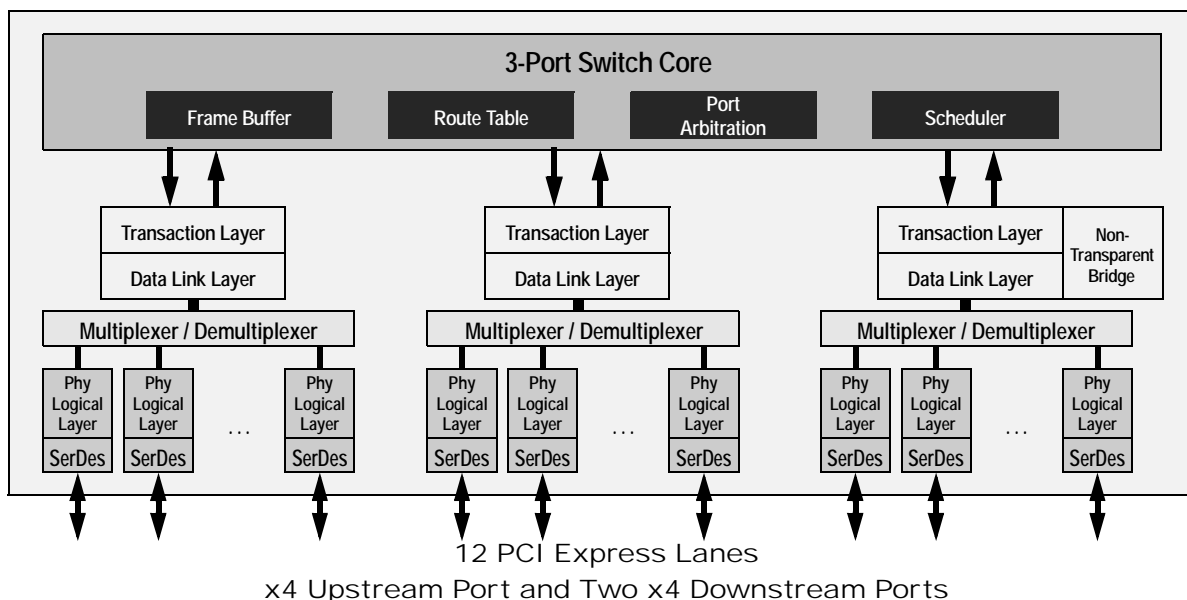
3-Port Switch Core

Frame Buffer

Route Table

Port Arbitration

Scheduler

Transaction Layer

Data Link Layer

Multiplexer / Demultiplexer

Phy Logical Layer

SerDes

Phy Logical Layer

SerDes

. . .

Phy Logical Layer

SerDes

Transaction Layer

Data Link Layer

Multiplexer / Demultiplexer

Phy Logical Layer

SerDes

Phy Logical Layer

SerDes

. . .

Phy Logical Layer

SerDes

Transaction Layer

Data Link Layer

Non-Transparent Bridge

Multiplexer / Demultiplexer

Phy Logical Layer

SerDes

Phy Logical Layer

SerDes

. . .

Phy Logical Layer

SerDes

12 PCI Express Lanes
x4 Upstream Port and Two x4 Downstream Ports